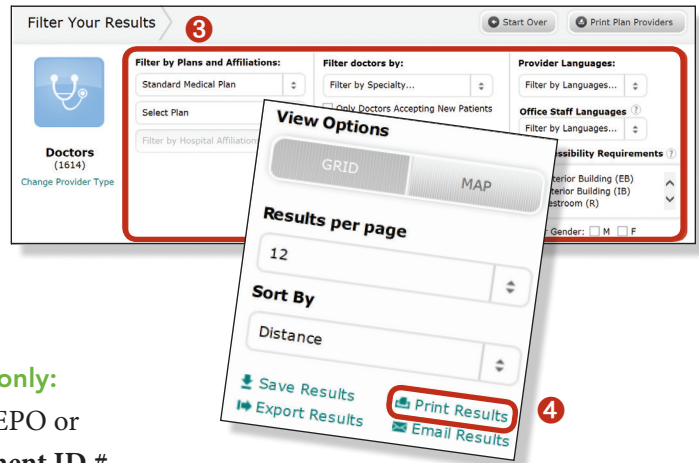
Filter Your Results
3
Start Over
Print Plan Providers

Doctors
(1614)
Change Provider Type

Filter by Plans and Affiliations:
Standard Medical Plan
Select Plan
Filter by Hospital Affiliation

Filter doctors by:
Filter by Specialty...
Only Doctors Accepting New Patients

Provider Languages:
Filter by Languages...
Office Staff Languages
Filter by Languages...
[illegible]ssibility Requirements
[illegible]terior Building (EB)
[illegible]terior Building (IB)
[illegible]estroom (R)
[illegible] Gender: M F

View Options
GRID
MAP
Results per page
12
Sort By
Distance
Save Results
Export Results
Print Results
Email Results
4

only:
EPO or
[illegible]nent ID #